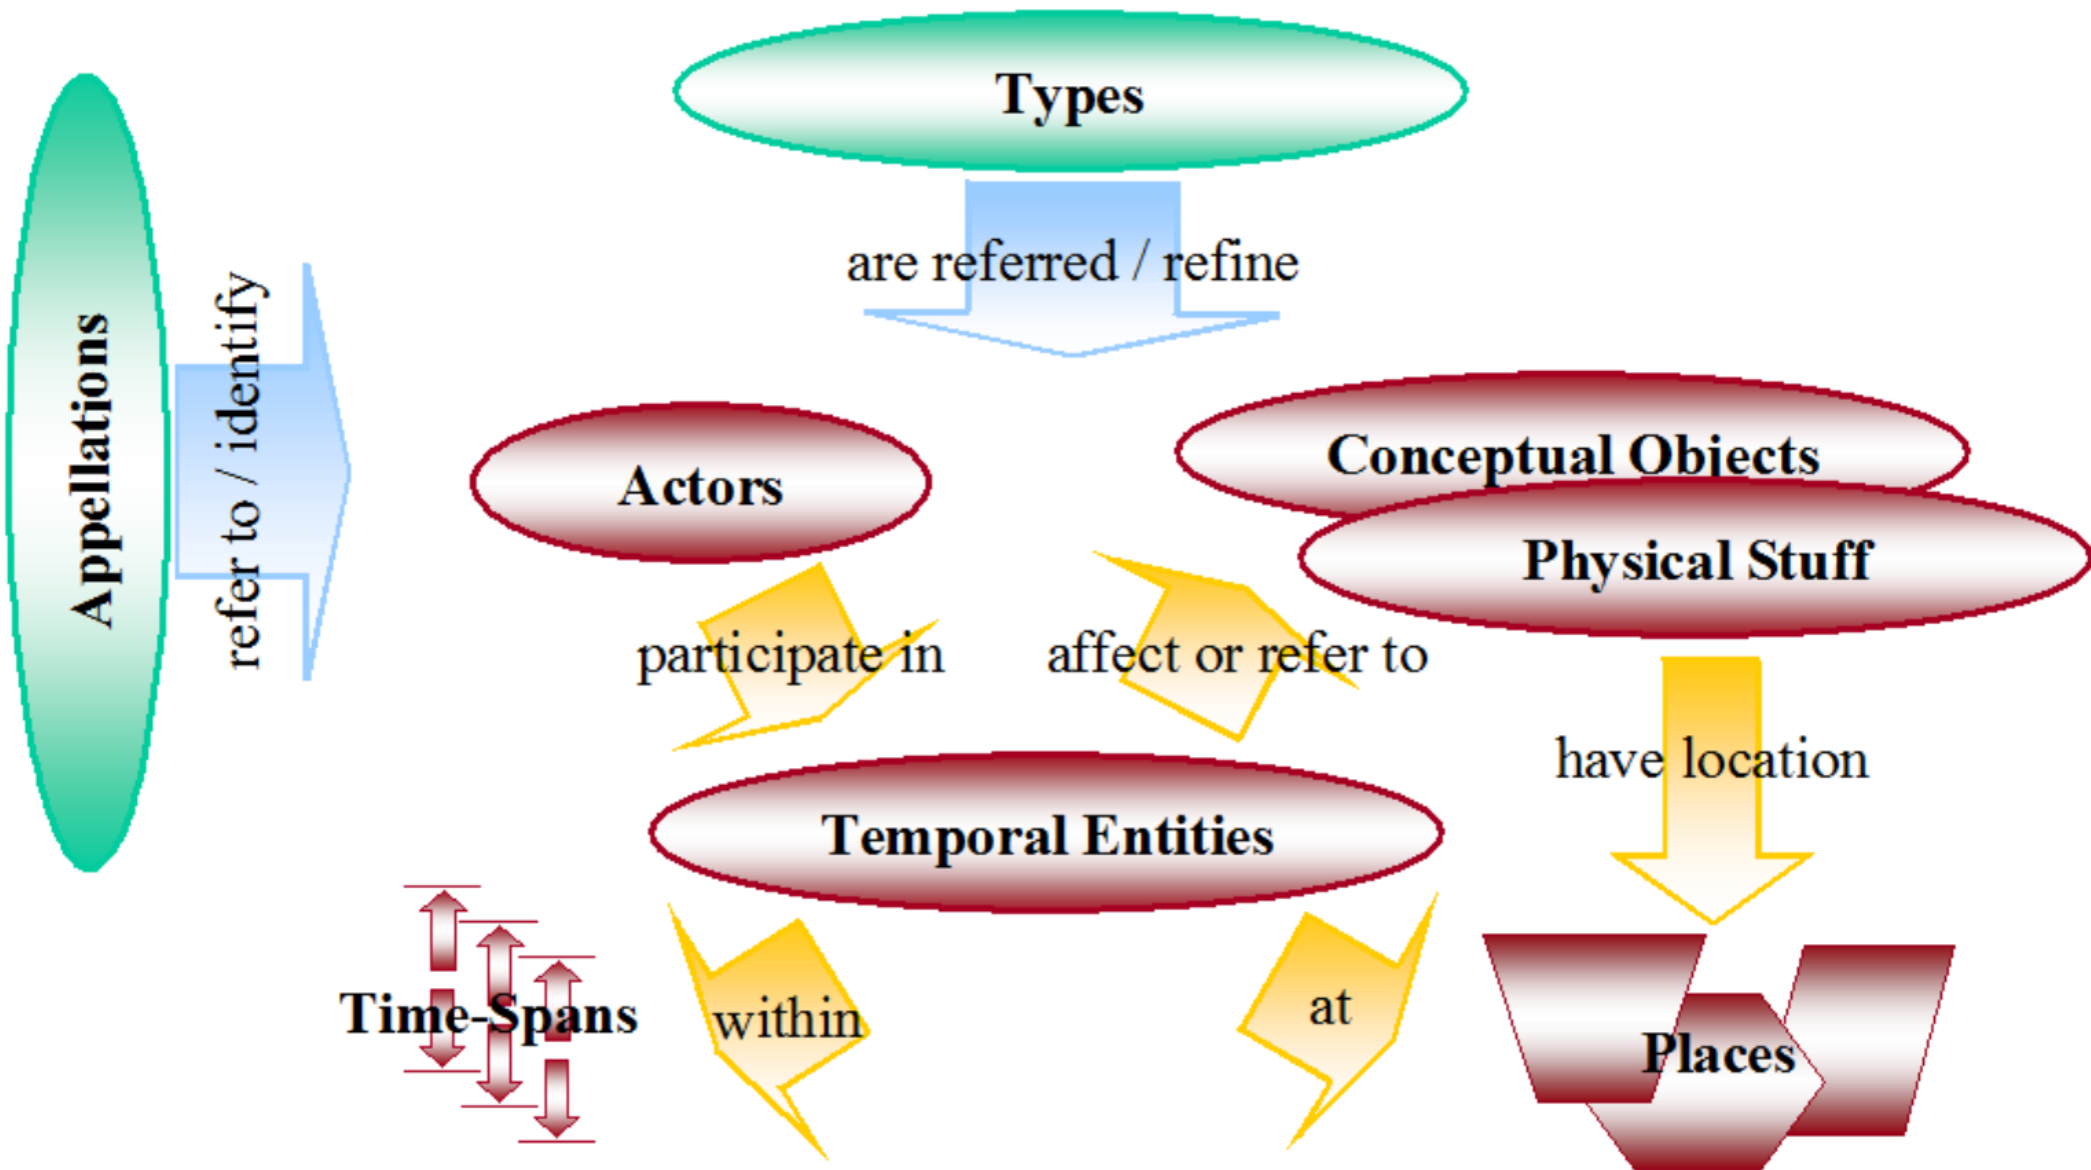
Types

are referred / refine

Appellations

refer to / identify

Actors

Conceptual Objects

Physical Stuff

participate in

affect or refer to

have location

Temporal Entities

Time-Spans

within

at

Places